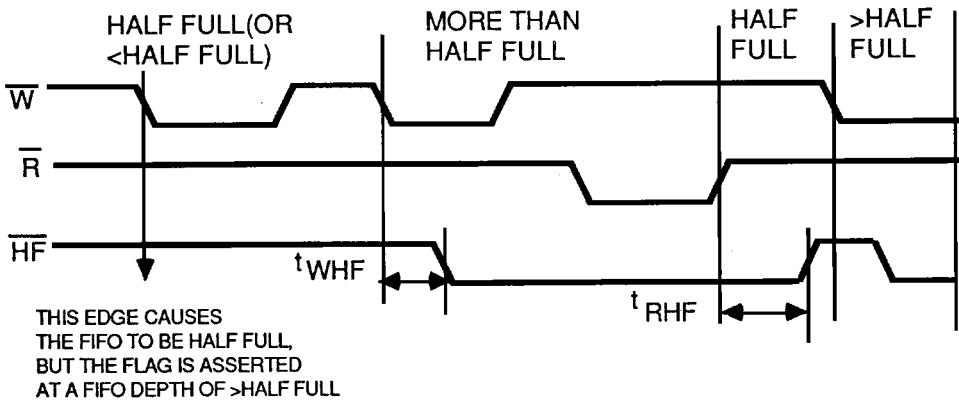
HALF FULL(OR <HALF FULL)

MORE THAN HALF FULL

HALF FULL

>HALF FULL

$\overline{W}$

$\overline{R}$

$\overline{HF}$

$t_{WHF}$

$t_{RHF}$

THIS EDGE CAUSES THE FIFO TO BE HALF FULL, BUT THE FLAG IS ASSERTED AT A FIFO DEPTH OF >HALF FULL